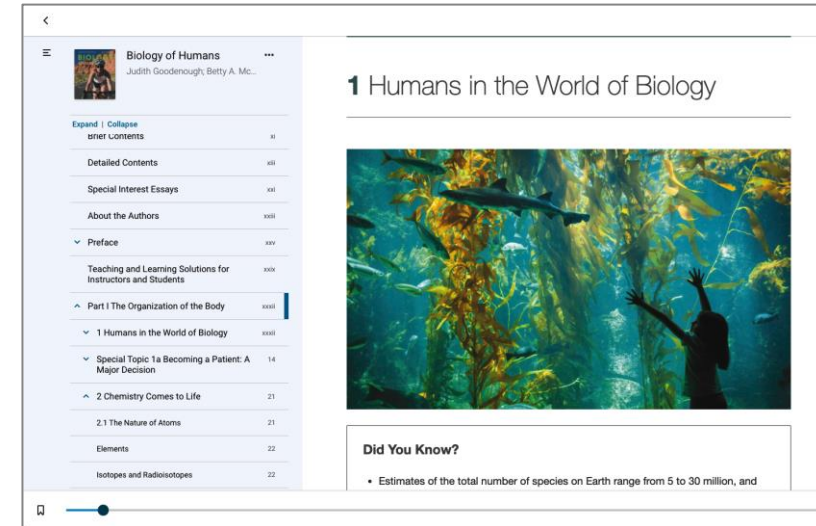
Biology of Humans
Judith Goodenough; Betty A. Mc...

Expand | Collapse

Brief Contents xi
Detailed Contents xiii
Special Interest Essays xxi
About the Authors xxiii
Preface xxv
Teaching and Learning Solutions for Instructors and Students xxix
Part I The Organization of the Body xxxiii
1 Humans in the World of Biology xxxiii
Special Topic 1a Becoming a Patient: A Major Decision 14
2 Chemistry Comes to Life 21
2.1 The Nature of Atoms 21
Elements 22
Isotopes and Radioisotopes 22

1 Humans in the World of Biology

Did You Know?

• Estimates of the total number of species on Earth range from 5 to 30 million, and